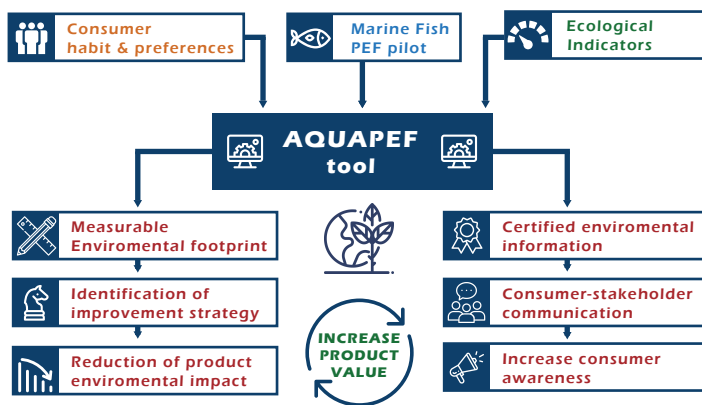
Consumer habit & preferences

Marine Fish PEF pilot

Ecological Indicators

AQUAPEF tool

Measurable Enviromental footprint

Identification of improvement strategy

Reduction of product enviromental impact

INCREASE PRODUCT VALUE

Certified enviromental information

Consumer-stakeholder communication

Increase consumer awareness